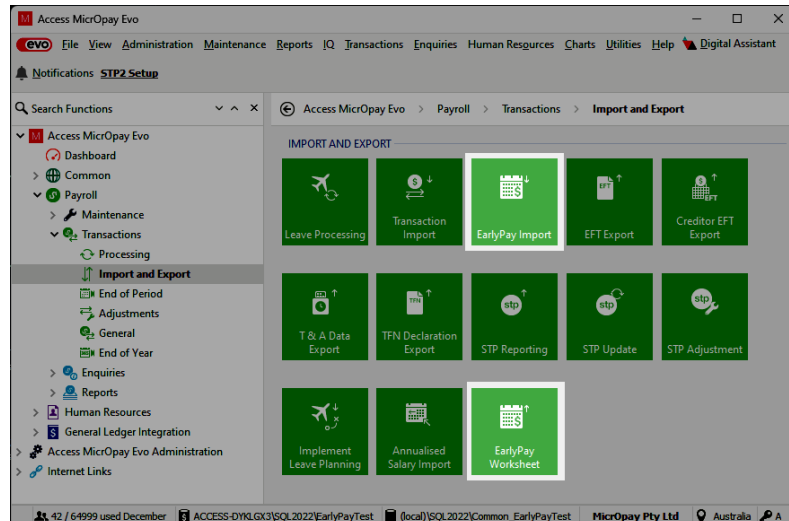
Access MicrOpay Evo

evo File View Administration Maintenance Reports IQ Transactions Enquiries Human Resources Charts Utilities Help Digital Assistant

Notifications STP2 Setup

Search Functions

Access MicrOpay Evo
Dashboard
Common
Payroll
Maintenance
Transactions
Processing
Import and Export
End of Period
Adjustments
General
End of Year
Enquiries
Reports
Human Resources
General Ledger Integration
Access MicrOpay Evo Administration
Internet Links

Access MicrOpay Evo > Payroll > Transactions > Import and Export

IMPORT AND EXPORT

Leave Processing
Transaction Import
EarlyPay Import
EFT
EFT Export
Creditor EFT Export
T & A Data Export
TFN
TFN Declaration Export
stp
STP Reporting
stp
STP Update
stp
STP Adjustment
Implement Leave Planning
Annualised Salary Import
EarlyPay Worksheet

42 / 64999 used December ACCESS-DYKLGX3\SQL2022\EarlyPayTest (local)\SQL2022\Common_EarlyPayTest MicrOpay Pty Ltd Australia A